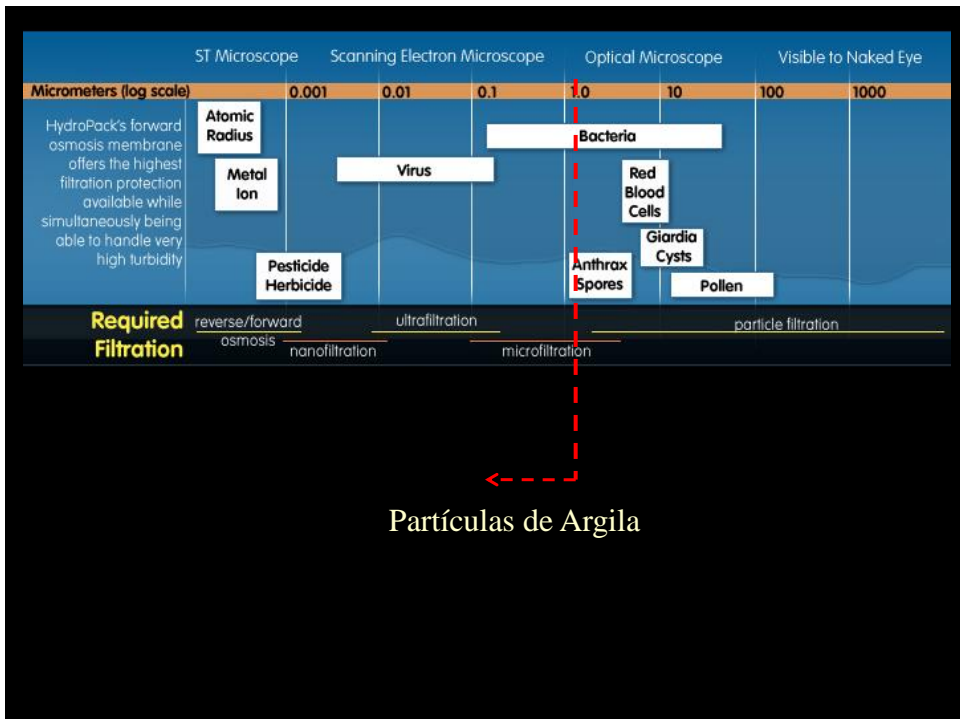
ST Microscope Scanning Electron Microscope Optical Microscope Visible to Naked Eye

| Micrometers (log scale) | 0.001 | 0.01 | 0.1 | 1.0 | 10 | 100 | 1000 |
|---|---|---|---|---|---|---|---|

HydroPack's forward osmosis membrane offers the highest filtration protection available while simultaneously being able to handle very high turbidity

Atomic Radius

Metal Ion

Pesticide Herbicide

Virus

Bacteria

Red Blood Cells

Giardia Cysts

Anthrax Spores

Pollen

Required Filtration

reverse/forward osmosis

nanofiltration

ultrafiltration

microfiltration

particle filtration

Partículas de Argila